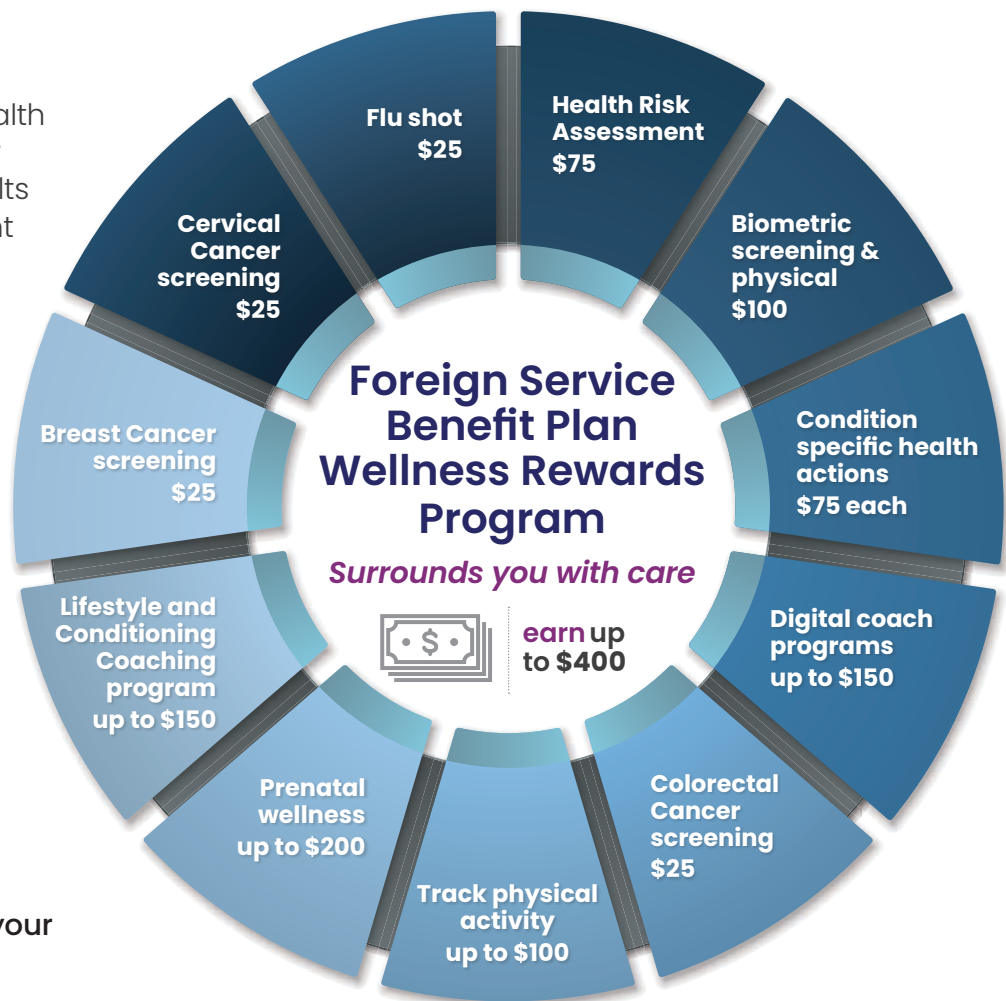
alth
lts
t

Flu shot
$25

Health Risk Assessment
$75

Biometric screening & physical
$100

Condition specific health actions
$75 each

Digital coach programs
up to $150

Colorectal Cancer screening
$25

Track physical activity
up to $100

Prenatal wellness
up to $200

Lifestyle and Conditioning Coaching program
up to $150

Breast Cancer screening
$25

Cervical Cancer screening
$25

Foreign Service Benefit Plan Wellness Rewards Program

Surrounds you with care

earn up to $400

your